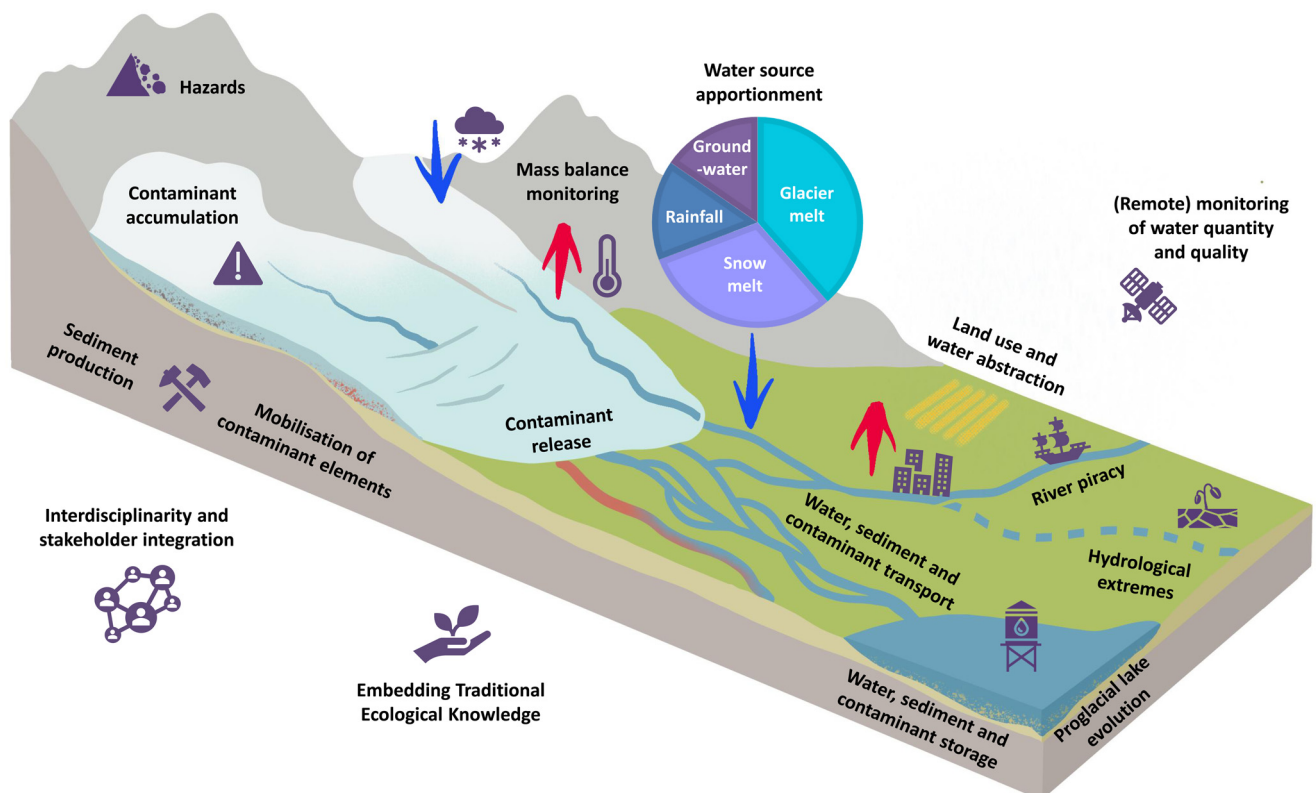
Hazards

Water source apportionment

Ground-water

Glacier melt

Rainfall

Snow melt

Contaminant accumulation

Mass balance monitoring

(Remote) monitoring of water quantity and quality

Land use and water abstraction

Sediment production

Mobilisation of contaminant elements

Contaminant release

River piracy

Water, sediment and contaminant transport

Hydrological extremes

Interdisciplinarity and stakeholder integration

Embedding Traditional Ecological Knowledge

Water, sediment and contaminant storage

Proglacial lake evolution